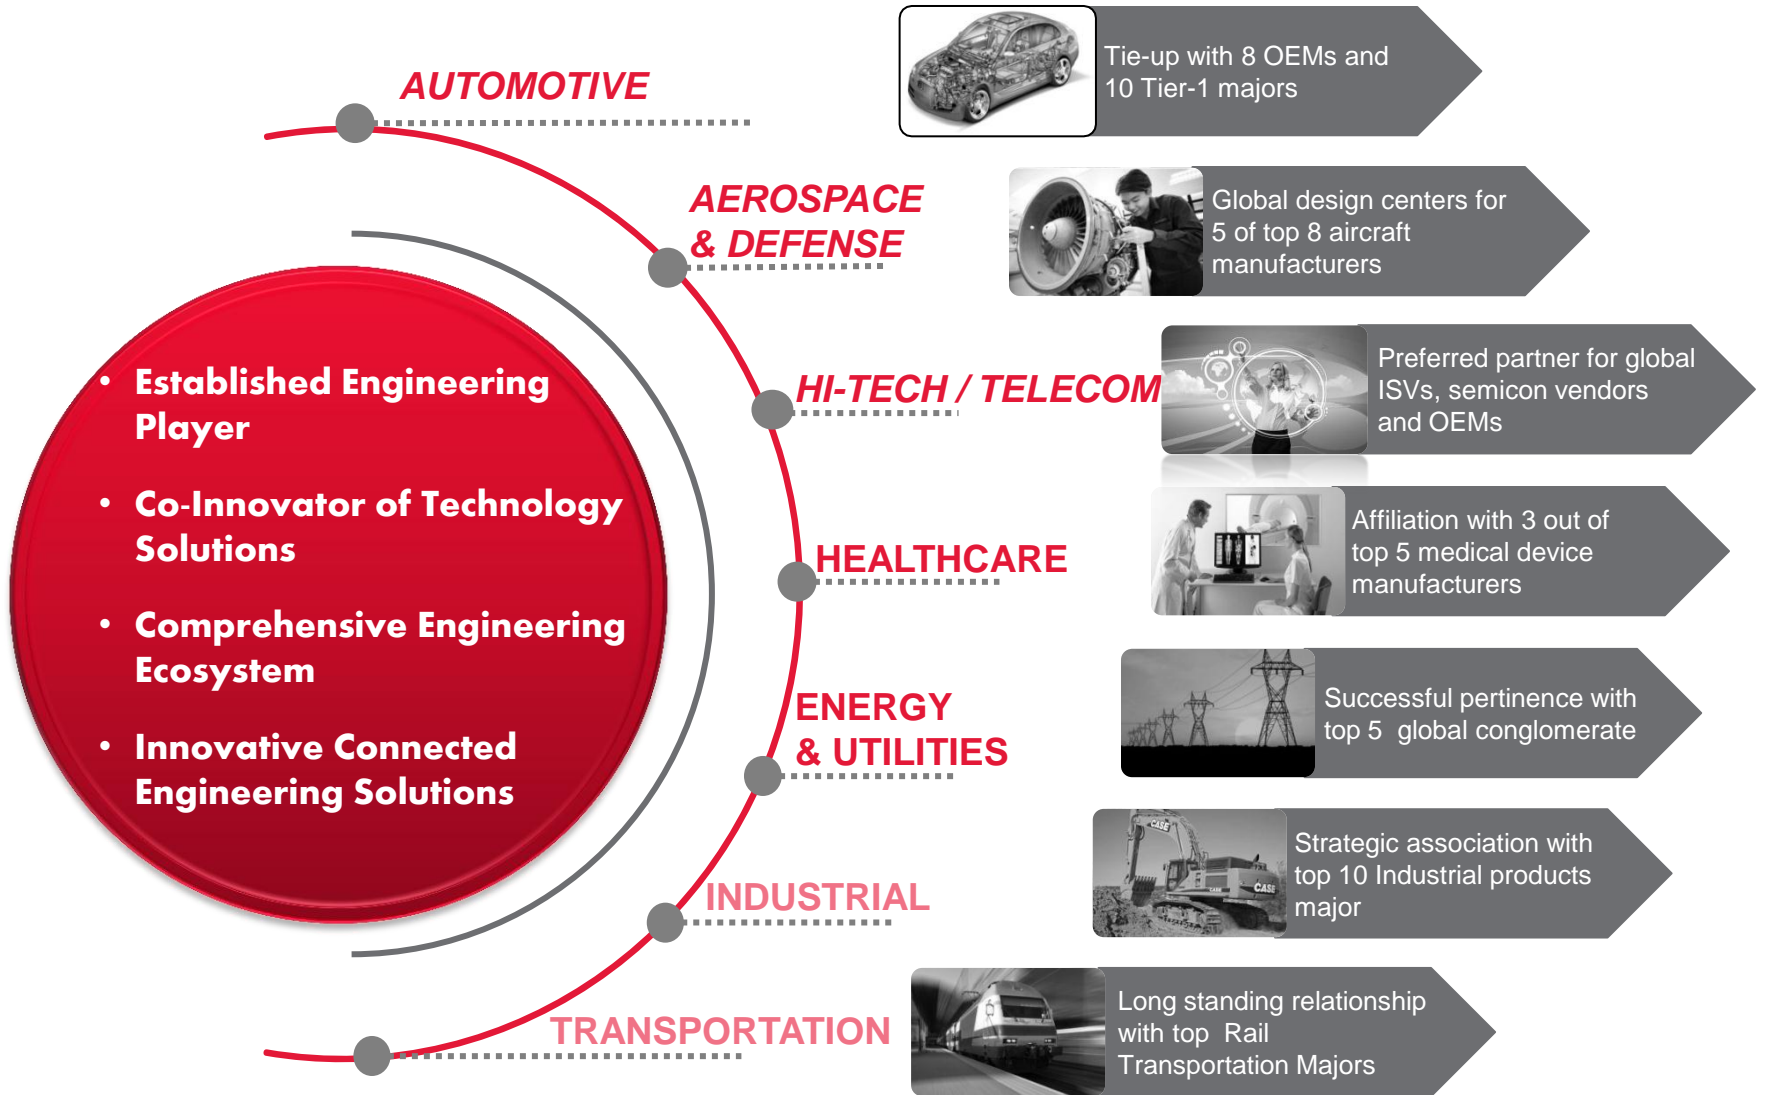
• Established Engineering Player

• Co-Innovator of Technology Solutions

• Comprehensive Engineering Ecosystem

• Innovative Connected Engineering Solutions

AUTOMOTIVE

Tie-up with 8 OEMs and 10 Tier-1 majors

AEROSPACE & DEFENSE

Global design centers for 5 of top 8 aircraft manufacturers

HI-TECH / TELECOM

Preferred partner for global ISVs, semicon vendors and OEMs

HEALTHCARE

Affiliation with 3 out of top 5 medical device manufacturers

ENERGY & UTILITIES

Successful pertinence with top 5 global conglomerate

INDUSTRIAL

CASE

Strategic association with top 10 Industrial products major

TRANSPORTATION

Long standing relationship with top Rail Transportation Majors